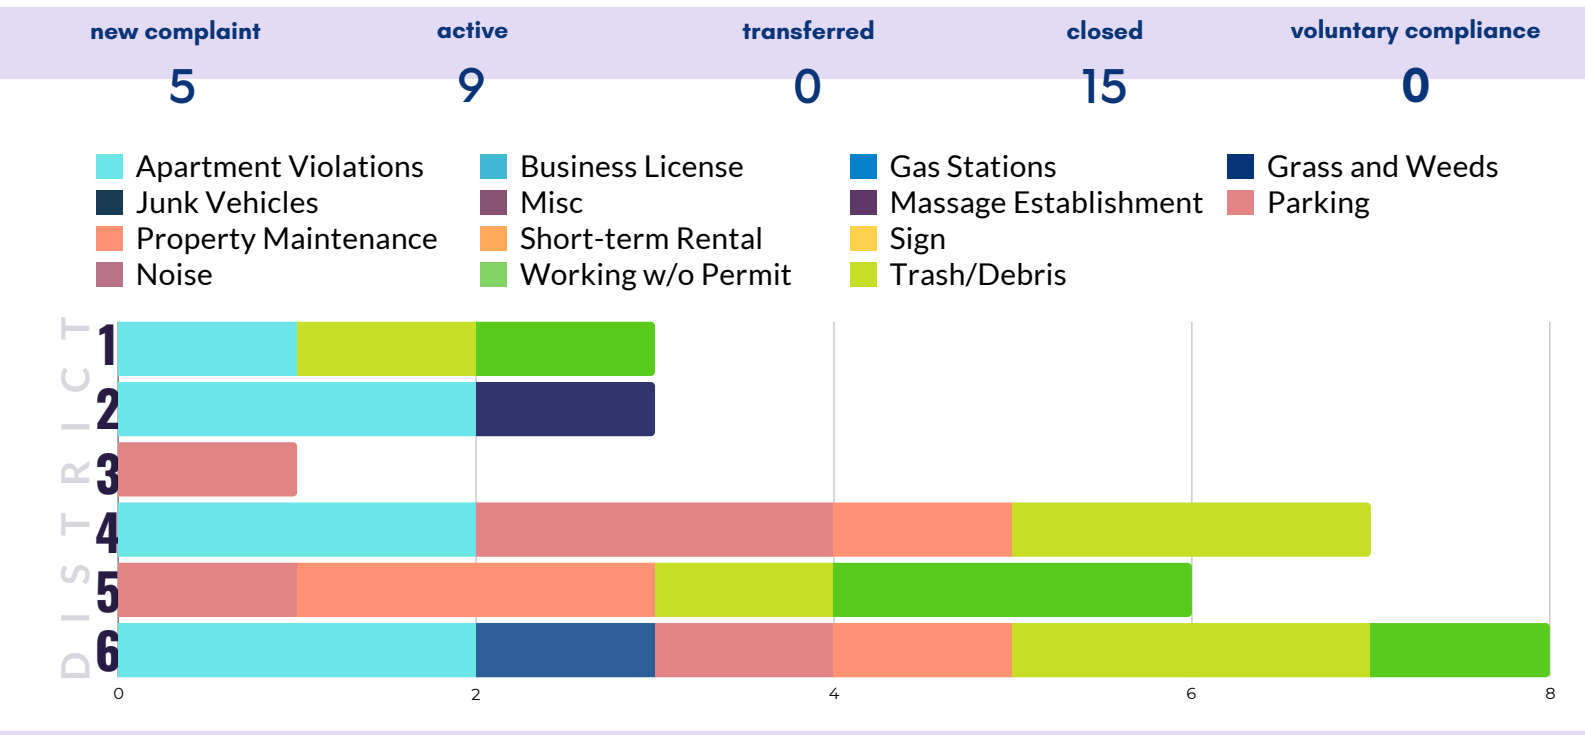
new complaint
5

active
9

transferred
0

closed
15

voluntary compliance
0

Apartment Violations
Business License
Gas Stations
Grass and Weeds
Junk Vehicles
Misc
Massage Establishment
Parking
Property Maintenance
Short-term Rental
Sign
Noise
Working w/o Permit
Trash/Debris

DISTRICT

1
2
3
4
5
6

0
2
4
6
8